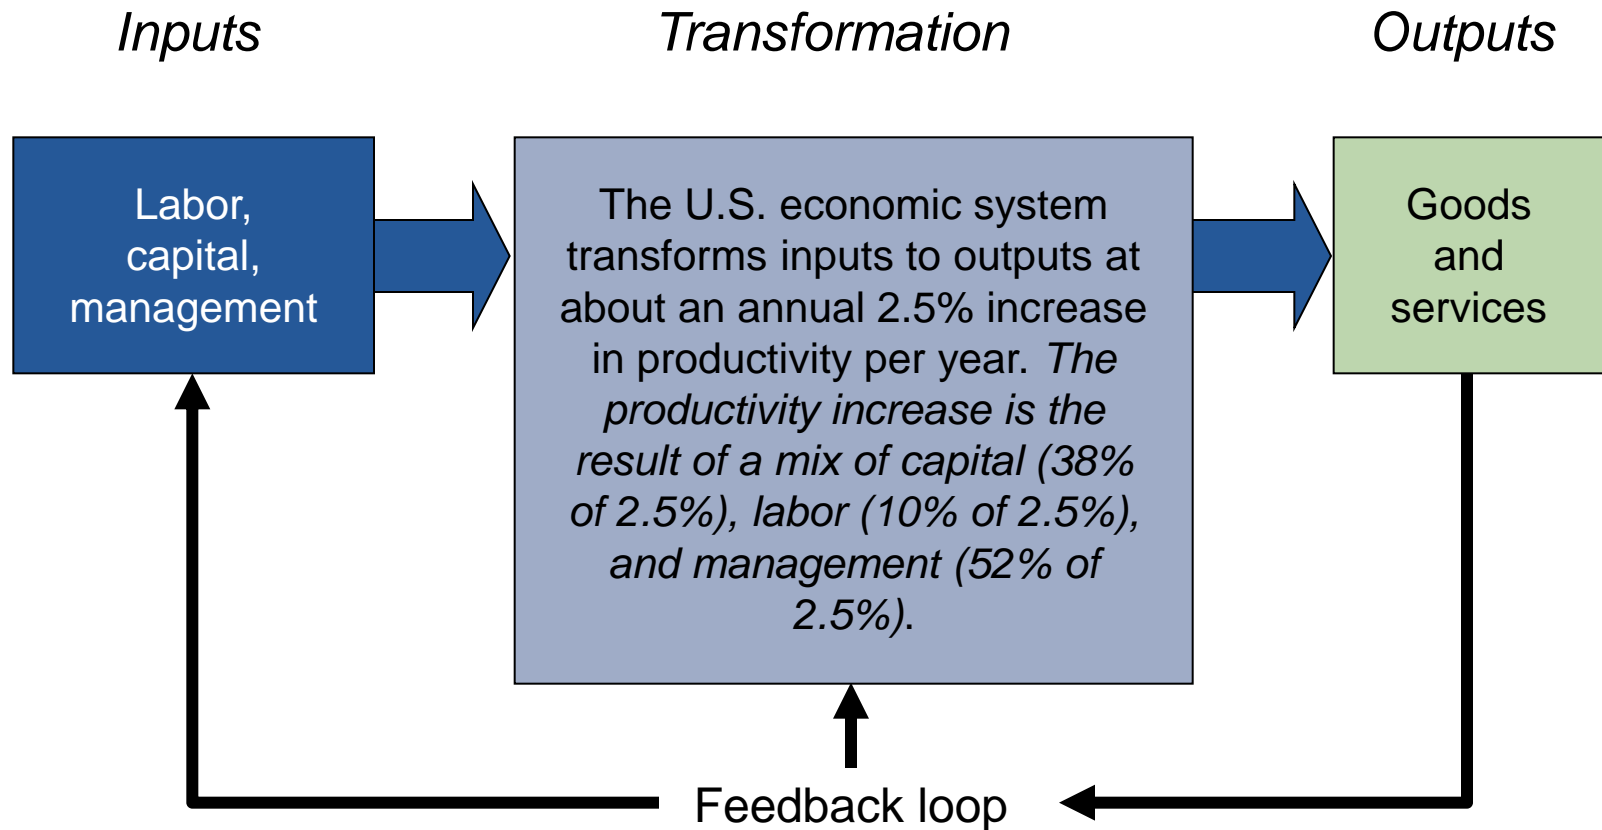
Inputs

Transformation

Outputs

Labor, capital, management

The U.S. economic system transforms inputs to outputs at about an annual 2.5% increase in productivity per year. The productivity increase is the result of a mix of capital (38% of 2.5%), labor (10% of 2.5%), and management (52% of 2.5%).

Goods and services

Feedback loop